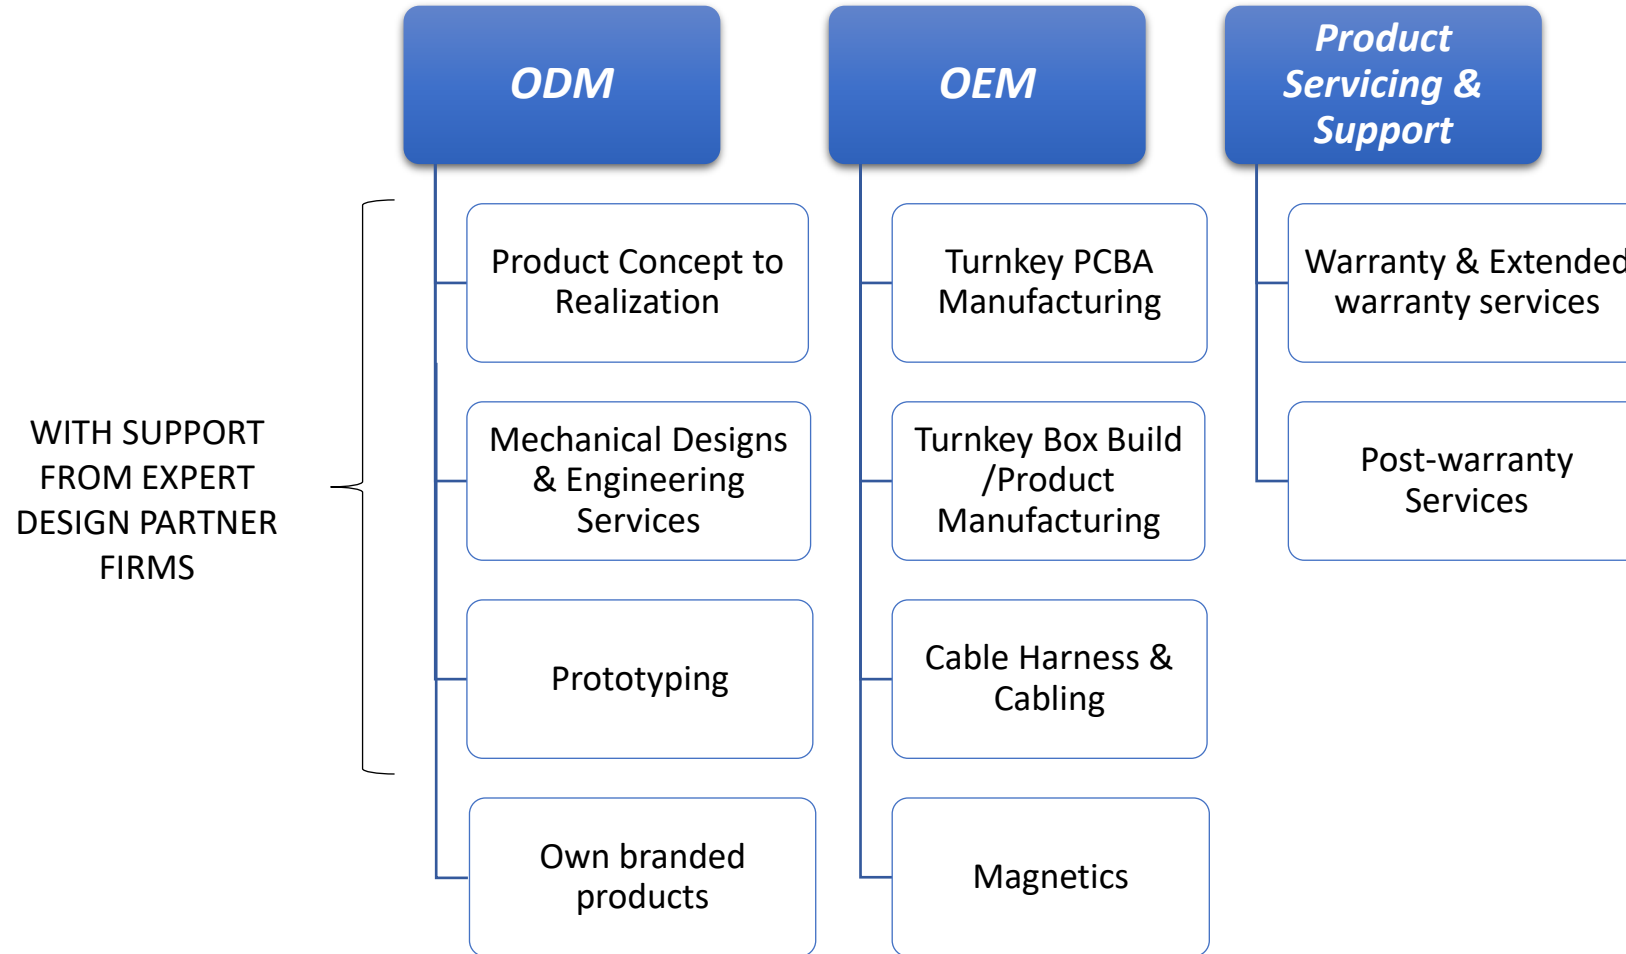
ODM

OEM

Product Servicing & Support

WITH SUPPORT FROM EXPERT DESIGN PARTNER FIRMS

Product Concept to Realization

Mechanical Designs & Engineering Services

Prototyping

Own branded products

Turnkey PCBA Manufacturing

Turnkey Box Build /Product Manufacturing

Cable Harness & Cabling

Magnetics

Warranty & Extended warranty services

Post-warranty Services